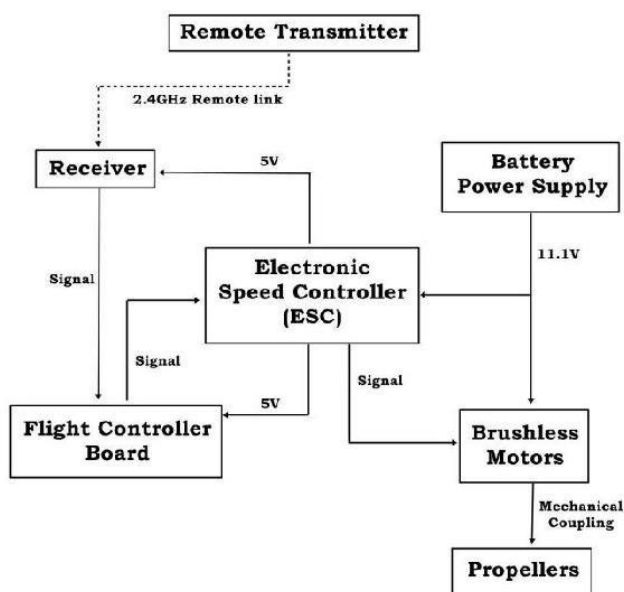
Remote Transmitter

2.4GHz Remote link

Receiver

5V

Battery Power Supply

Signal

Electronic Speed Controller (ESC)

11.1V

Signal

Signal

5V

Flight Controller Board

Brushless Motors

Mechanical Coupling

Propellers